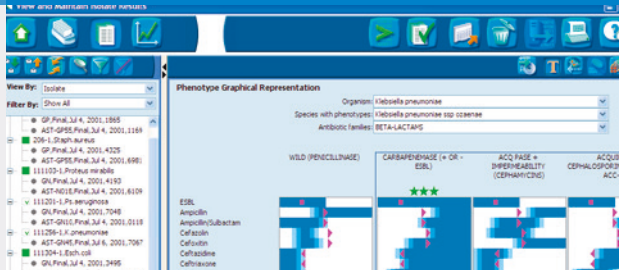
View and Maintain Isolate Results

View By: Isolate
Filter By: Show All

GP,Final,Jul 4, 2001,1865
AST-GP55,Final,Jul 4, 2001,1169
206-1,Staph.aureus
GP,Final,Jul 4, 2001,4325
AST-GP55,Final,Jul 4, 2001,6981
111103-1,Proteus mirabilis
GN,Final,Jul 4, 2001,4193
AST-N018,Final,Jul 4, 2001,6109
111201-1,Ps.aeruginosa
GN,Final,Jul 4, 2001,7048
AST-GN10,Final,Jul 4, 2001,0118
111256-1,K.pneumoniae
AST-GN45,Final,Jul 6, 2001,7067
111304-1,Esch.coli
GN,Final,Jul 4, 2001,3495

Phenotype Graphical Representation

Organism: Klebsiella pneumoniae
Species with phenotypes: Klebsiella pneumoniae ssp ozaenae
Antibiotic families: BETA-LACTAMS

WILD (PENICILLINASE)
CARBAPENEMASE (+ OR - ESBL)
ACQ PASE + IMPERMEABILITY (CEPHAMYCINS)
ACQUI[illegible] CEPHALOSPORI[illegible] ACC-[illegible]

ESBL
Ampicillin
Ampicillin/Sulbactam
Cefazolin
Cefoxitin
Ceftazidime
Ceftriaxone